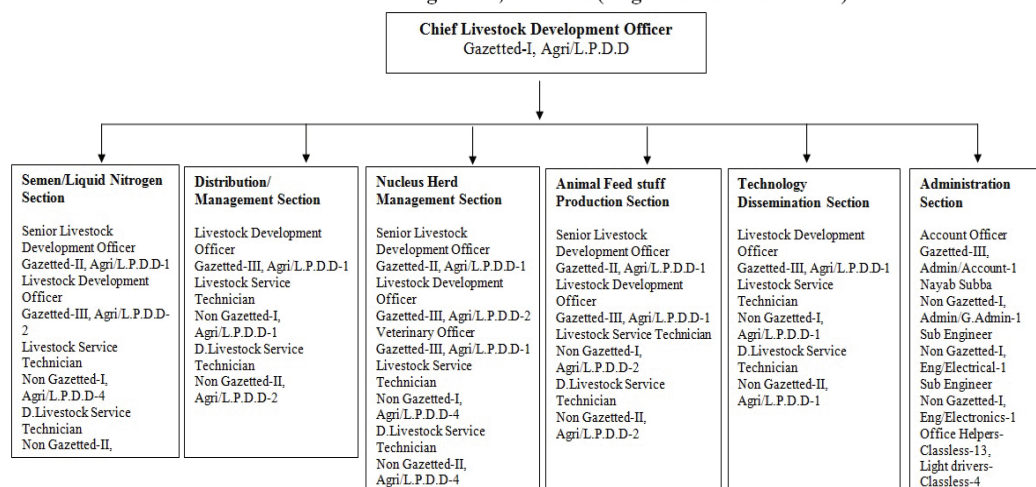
Chief Livestock Development Officer
Gazetted-I, Agri/L.P.D.D

Semen/Liquid Nitrogen Section

Senior Livestock Development Officer Gazetted-II, Agri/L.P.D.D-1 Livestock Development Officer Gazetted-III, Agri/L.P.D.D-2 Livestock Service Technician Non Gazetted-I, Agri/L.P.D.D-4 D.Livestock Service Technician Non Gazetted-II,

Distribution/ Management Section

Livestock Development Officer Gazetted-III, Agri/L.P.D.D-1 Livestock Service Technician Non Gazetted-I, Agri/L.P.D.D-1 D.Livestock Service Technician Non Gazetted-II, Agri/L.P.D.D-2

Nucleus Herd Management Section

Senior Livestock Development Officer Gazetted-II, Agri/L.P.D.D-1 Livestock Development Officer Gazetted-III, Agri/L.P.D.D-2 Veterinary Officer Gazetted-III, Agri/L.P.D.D-1 Livestock Service Technician Non Gazetted-I, Agri/L.P.D.D-4 D.Livestock Service Technician Non Gazetted-II, Agri/L.P.D.D-4

Animal Feed stuff Production Section

Senior Livestock Development Officer Gazetted-II, Agri/L.P.D.D-1 Livestock Development Officer Gazetted-III, Agri/L.P.D.D-1 Livestock Service Technician Non Gazetted-I, Agri/L.P.D.D-2 D.Livestock Service Technician Non Gazetted-II, Agri/L.P.D.D-2

Technology Dissemination Section

Livestock Development Officer Gazetted-III, Agri/L.P.D.D-1 Livestock Service Technician Non Gazetted-I, Agri/L.P.D.D-1 D.Livestock Service Technician Non Gazetted-II, Agri/L.P.D.D-1

Administration Section

Account Officer Gazetted-III, Admin/Account-1 Nayab Subba Non Gazetted-I, Admin/G.Admin-1 Sub Engineer Non Gazetted-I, Eng/Electrical-1 Sub Engineer Non Gazetted-I, Eng/Electronics-1 Office Helpers-Classless-13, Light drivers-Classless-4